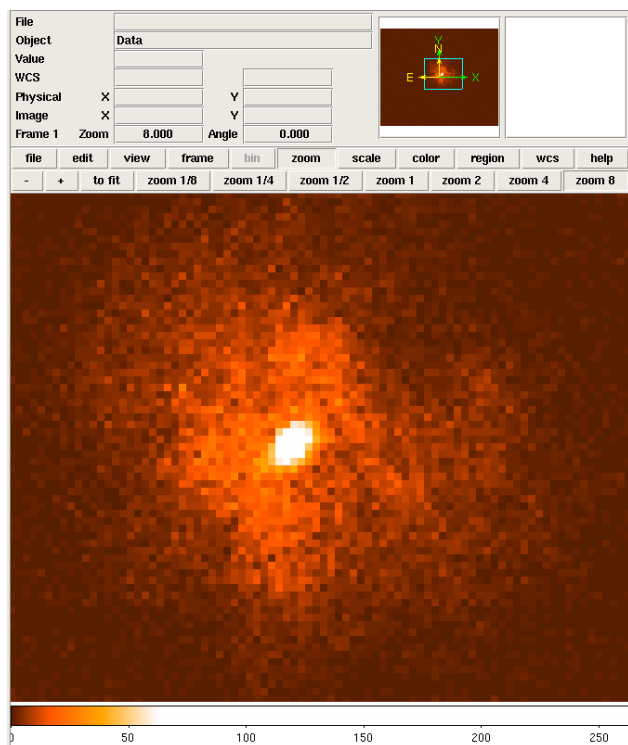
File
Object Data
Value
WCS
Physical X Y
Image X Y
Frame 1 Zoom 8.000 Angle 0.000

Y N
E X

file edit view frame bin zoom scale color region wcs help
- + to fit zoom 1/8 zoom 1/4 zoom 1/2 zoom 1 zoom 2 zoom 4 zoom 8

0 50 100 150 200 250